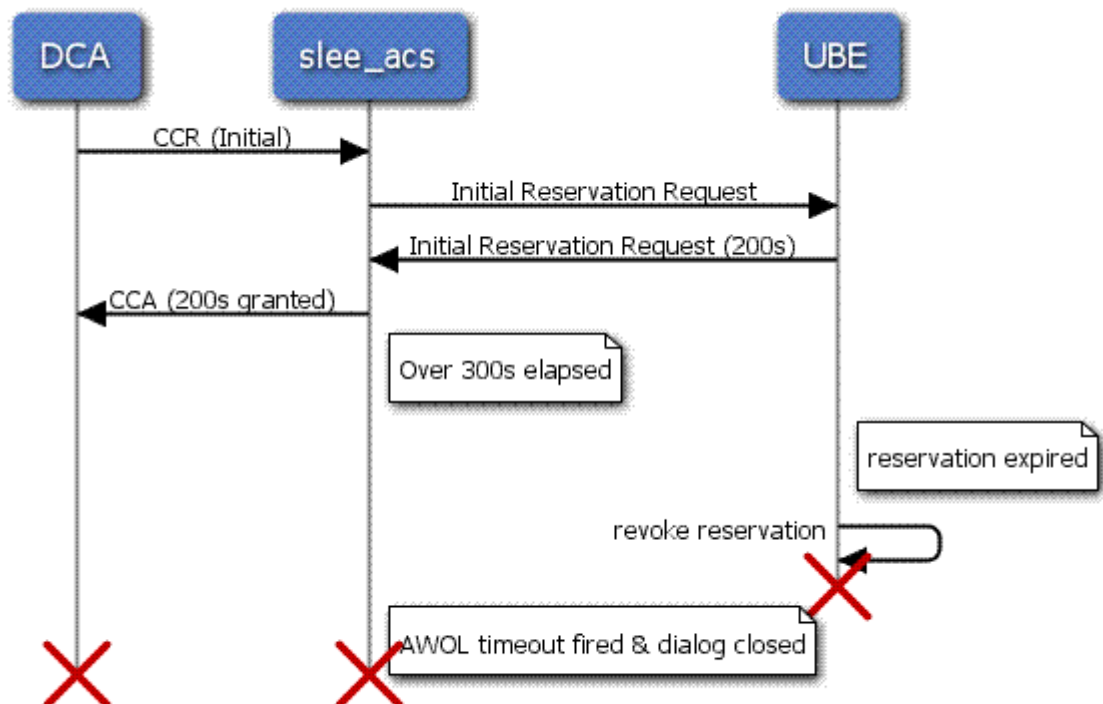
DCA

slee_acs

UBE

CCR (Initial)

Initial Reservation Request

Initial Reservation Request (200s)

CCA (200s granted)

Over 300s elapsed

reservation expired

revoke reservation

AWOL timeout fired & dialog closed